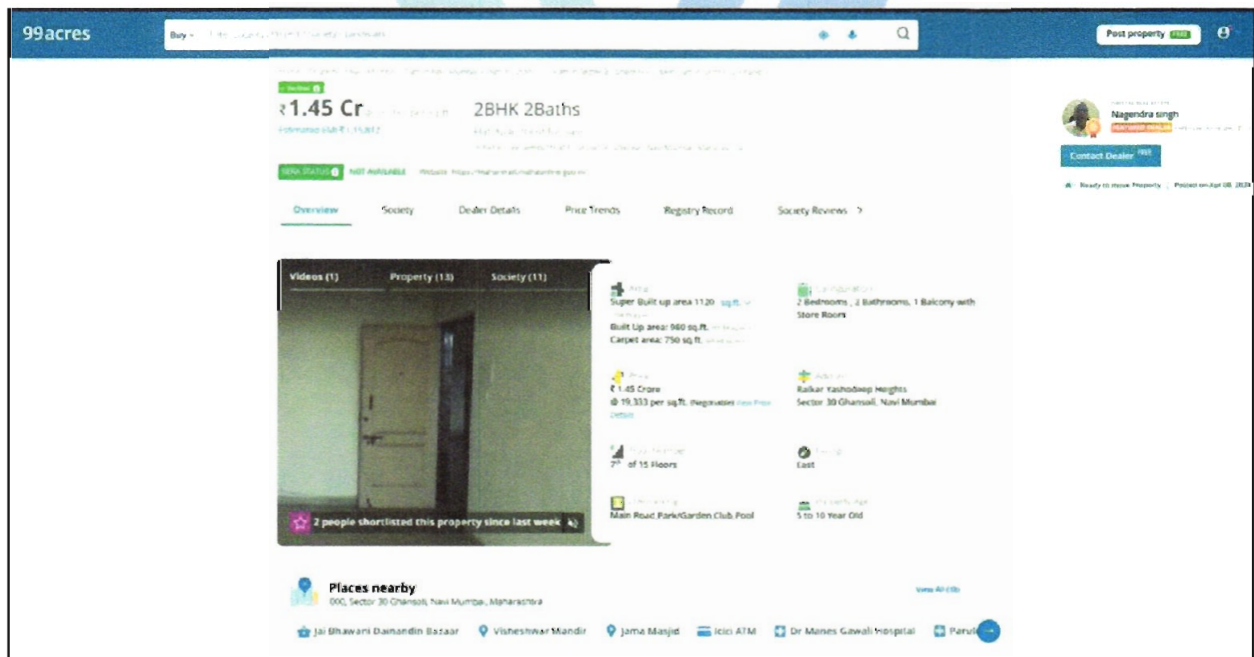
99acres

Buy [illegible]

Post property FREE

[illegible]

₹1.45 Cr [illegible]

2BHK 2Baths

Estimated EMI ₹ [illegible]

RERA STATUS NOT AVAILABLE Website: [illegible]

Overview Society Dealer Details Price Trends Registry Record Society Reviews >

Videos (1) Property (13) Society (11)

2 people shortlisted this property since last week

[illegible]
Super Built up area 1120 sq.ft.
Built Up area: 980 sq.ft.
Carpet area: 750 sq.ft.

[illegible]
2 Bedrooms , 2 Bathrooms, 1 Balcony with Store Room

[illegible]
₹ 1.45 Crore
@ 19,333 per sq.ft. (Negotiable) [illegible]

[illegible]
Raikar Yashodeep Heights
Sector 30 Ghansoli, Navi Mumbai

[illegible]
7th of 15 Floors

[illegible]
East

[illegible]
Main Road,Park/Garden,Club,Pool

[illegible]
5 to 10 Year Old

Places nearby
000, Sector 30 Ghansoli, Navi Mumbai, Maharashtra

View All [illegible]

Jai Bhawani Dainandin Bazaar Visheshwar Mandir Jama Masjid Icici ATM Dr Manes Gawali Hospital Parvi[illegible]

Nagendra singh
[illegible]

Contact Dealer FREE

Ready to move Property | Posted on Apr 08, 2024